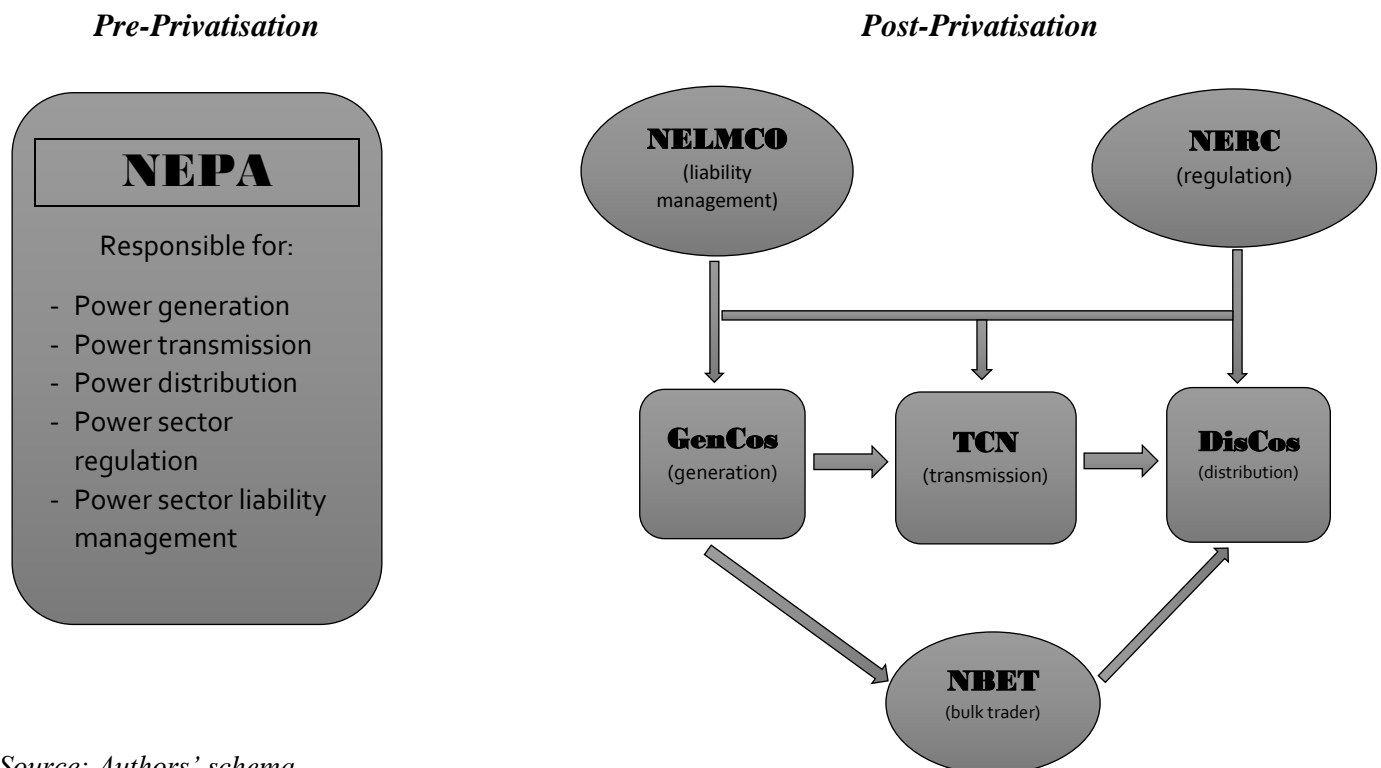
Pre-Privatisation

NEPA

Responsible for:

- Power generation
- Power transmission
- Power distribution
- Power sector regulation
- Power sector liability management

Post-Privatisation

NELMCO
(liability management)

NERC
(regulation)

GenCos
(generation)

TCN
(transmission)

DisCos
(distribution)

NBET
(bulk trader)

Source: Authors' schema